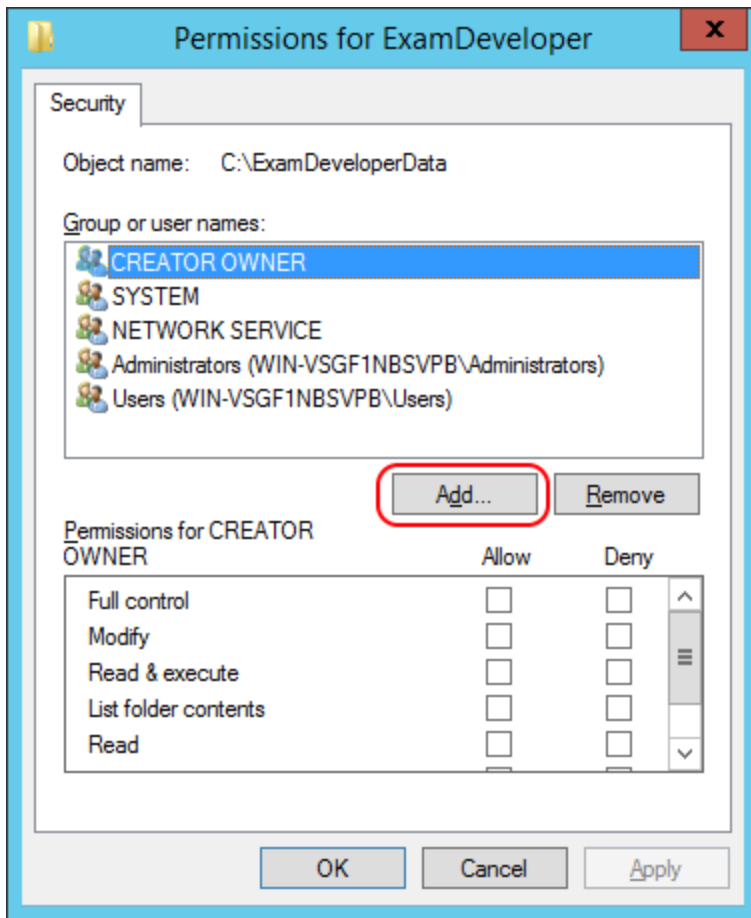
Permissions for ExamDeveloper

Security

Object name: C:\ExamDeveloperData

Group or user names:

CREATOR OWNER
SYSTEM
NETWORK SERVICE
Administrators (WIN-VSGF1NBSVPB\Administrators)
Users (WIN-VSGF1NBSVPB\Users)

Add...
Remove

Permissions for CREATOR OWNER

| | Allow | Deny |
|---|---|---|
| Full control | | |
| Modify | | |
| Read & execute | | |
| List folder contents | | |
| Read | | |

OK
Cancel
Apply